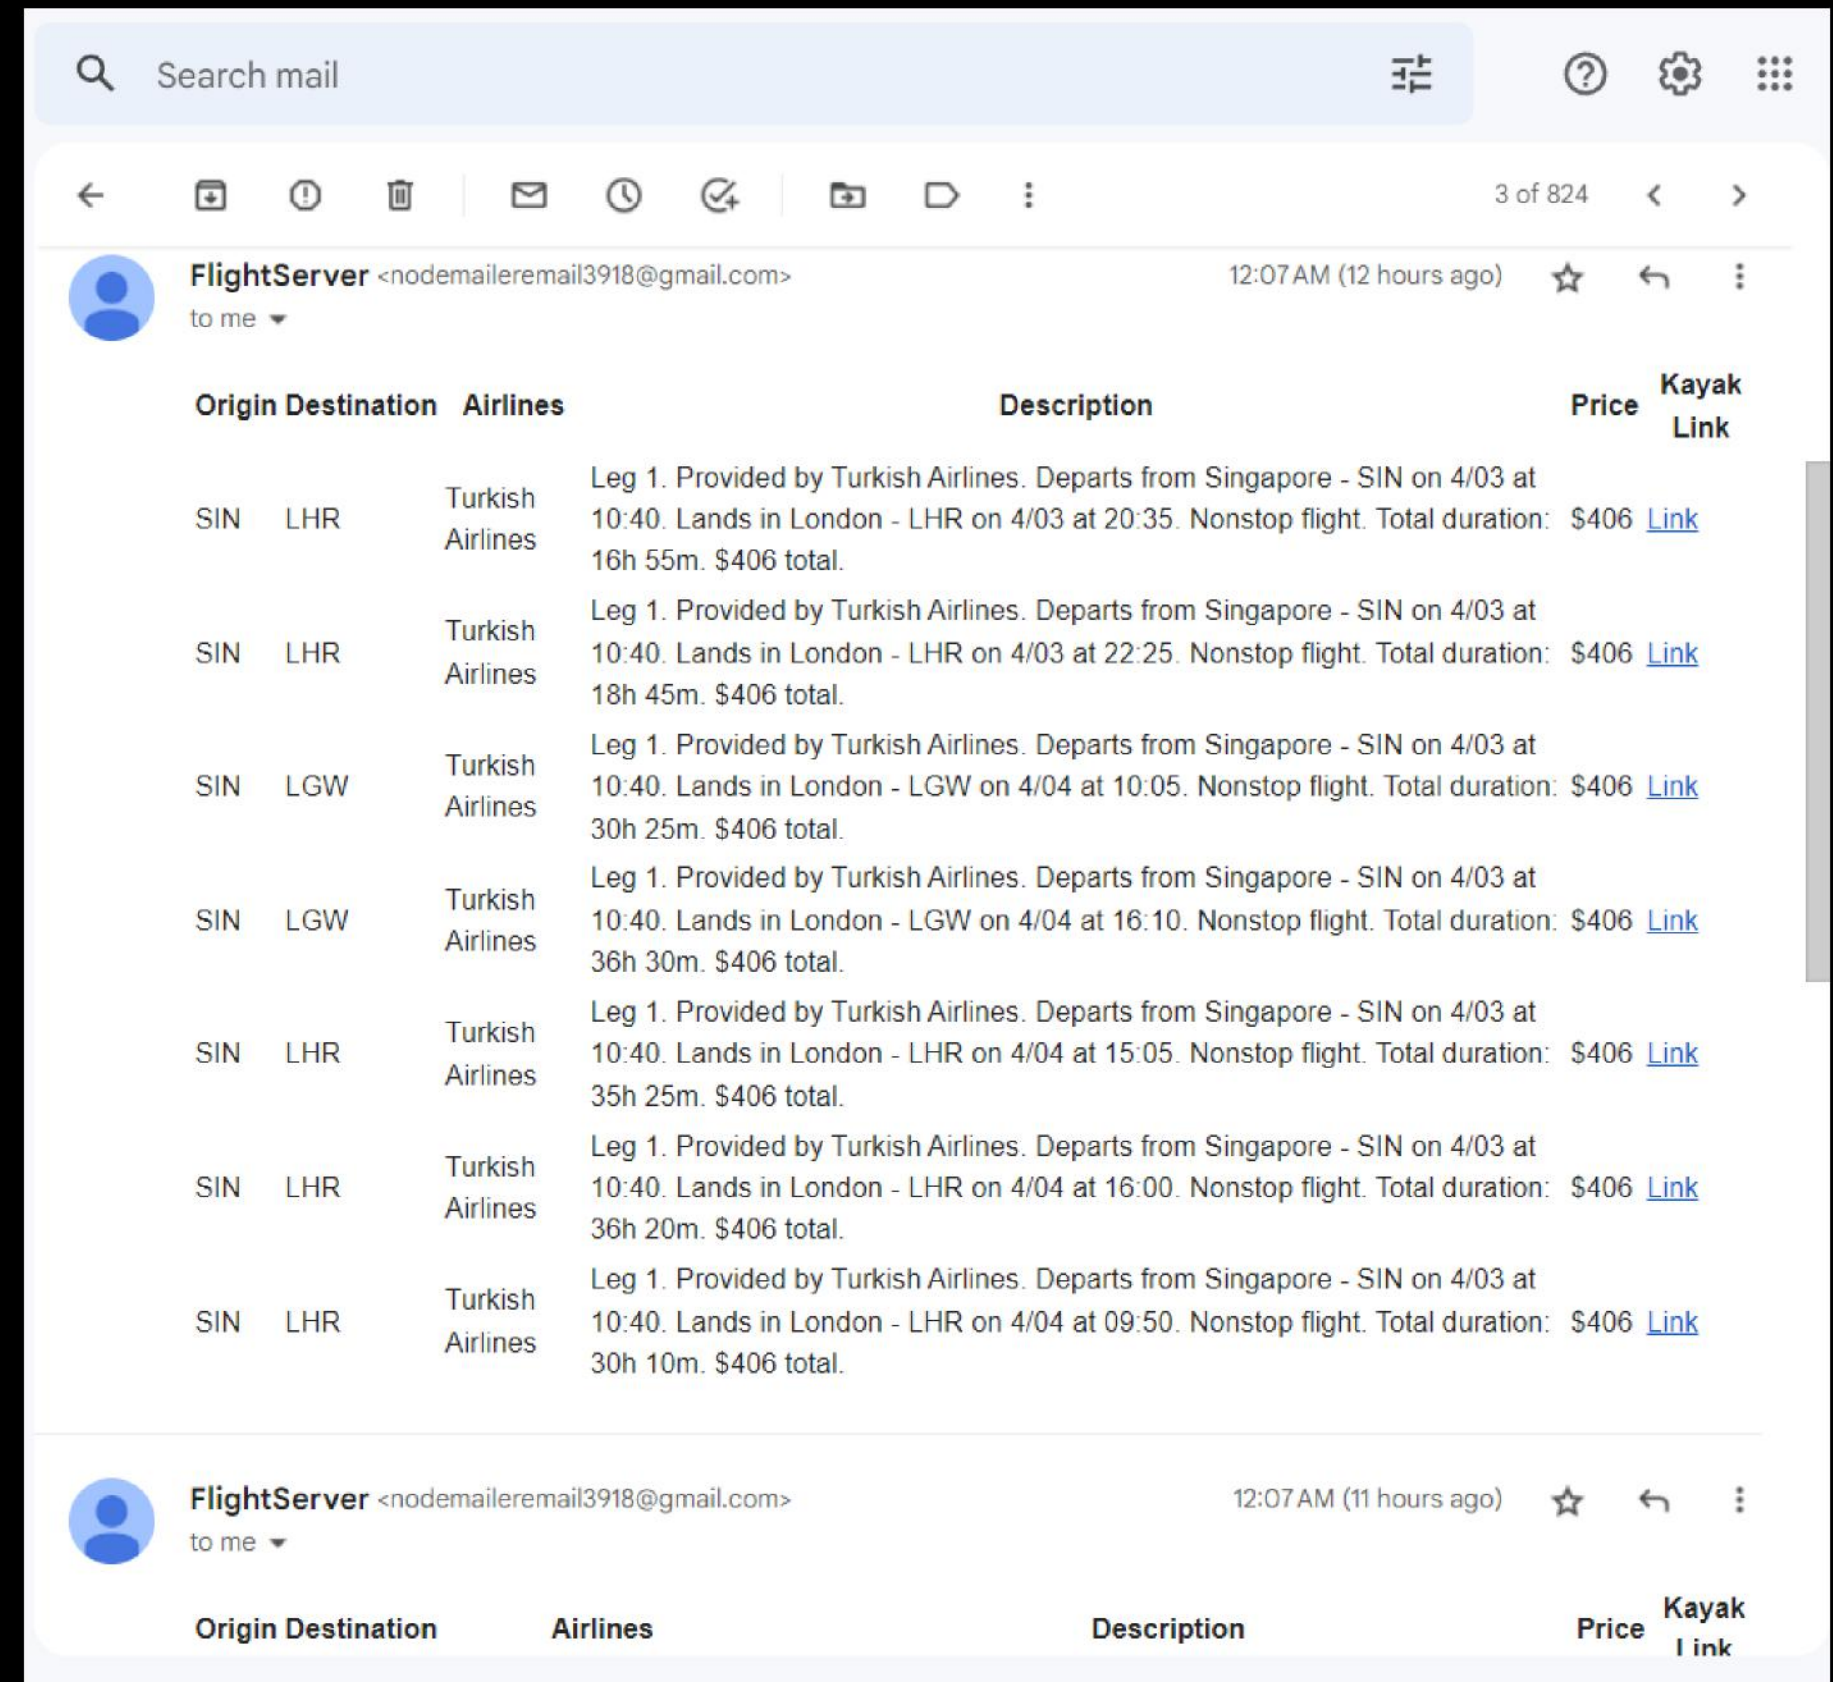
Search mail

3 of 824

FlightServer <nodemaileremail3918@gmail.com>
to me

12:07 AM (12 hours ago)

| Origin | Destination | Airlines | Description | Price | Kayak Link |
|---|---|---|---|---|---|
| SIN | LHR | Turkish Airlines | Leg 1. Provided by Turkish Airlines. Departs from Singapore - SIN on 4/03 at 10:40. Lands in London - LHR on 4/03 at 20:35. Nonstop flight. Total duration: 16h 55m. $406 total. | $406 | Link |
| SIN | LHR | Turkish Airlines | Leg 1. Provided by Turkish Airlines. Departs from Singapore - SIN on 4/03 at 10:40. Lands in London - LHR on 4/03 at 22:25. Nonstop flight. Total duration: 18h 45m. $406 total. | $406 | Link |
| SIN | LGW | Turkish Airlines | Leg 1. Provided by Turkish Airlines. Departs from Singapore - SIN on 4/03 at 10:40. Lands in London - LGW on 4/04 at 10:05. Nonstop flight. Total duration: 30h 25m. $406 total. | $406 | Link |
| SIN | LGW | Turkish Airlines | Leg 1. Provided by Turkish Airlines. Departs from Singapore - SIN on 4/03 at 10:40. Lands in London - LGW on 4/04 at 16:10. Nonstop flight. Total duration: 36h 30m. $406 total. | $406 | Link |
| SIN | LHR | Turkish Airlines | Leg 1. Provided by Turkish Airlines. Departs from Singapore - SIN on 4/03 at 10:40. Lands in London - LHR on 4/04 at 15:05. Nonstop flight. Total duration: 35h 25m. $406 total. | $406 | Link |
| SIN | LHR | Turkish Airlines | Leg 1. Provided by Turkish Airlines. Departs from Singapore - SIN on 4/03 at 10:40. Lands in London - LHR on 4/04 at 16:00. Nonstop flight. Total duration: 36h 20m. $406 total. | $406 | Link |
| SIN | LHR | Turkish Airlines | Leg 1. Provided by Turkish Airlines. Departs from Singapore - SIN on 4/03 at 10:40. Lands in London - LHR on 4/04 at 09:50. Nonstop flight. Total duration: 30h 10m. $406 total. | $406 | Link |

FlightServer <nodemaileremail3918@gmail.com>
to me

12:07 AM (11 hours ago)

| Origin | Destination | Airlines | Description | Price | Kayak Link |
|---|---|---|---|---|---|